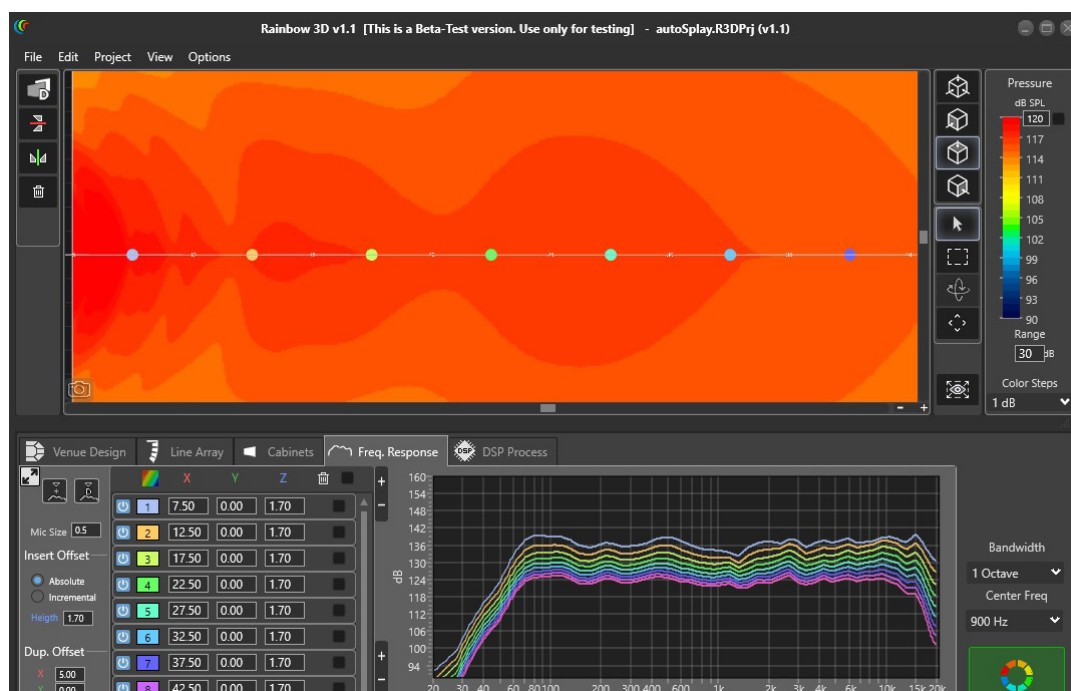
Rainbow 3D v1.1 [This is a Beta-Test version. Use only for testing] - autoSplay.R3DPrj (v1.1)

File Edit Project View Options

Pressure
dB SPL
120
117
114
111
108
105
102
99
96
93
90
Range
30 dB

Color Steps
1 dB

Venue Design Line Array Cabinets Freq. Response DSP Process

Mic Size 0.5
Insert Offset
Absolute
Incremental
Heigth 1.70
Dup. Offset
X 5.00
Y 0.00

| | X | Y | Z |
|---|---|---|---|
| 1 | 7.50 | 0.00 | 1.70 |
| 2 | 12.50 | 0.00 | 1.70 |
| 3 | 17.50 | 0.00 | 1.70 |
| 4 | 22.50 | 0.00 | 1.70 |
| 5 | 27.50 | 0.00 | 1.70 |
| 6 | 32.50 | 0.00 | 1.70 |
| 7 | 37.50 | 0.00 | 1.70 |
| 8 | 42.50 | 0.00 | 1.70 |

160
154
148
142
136
130
124
118
112
106
100
94
dB
20 30 40 60 80 100 200 300 400 600 1k 2k 3k 4k 6k 10k 15k 20k

Bandwidth
1 Octave
Center Freq
900 Hz